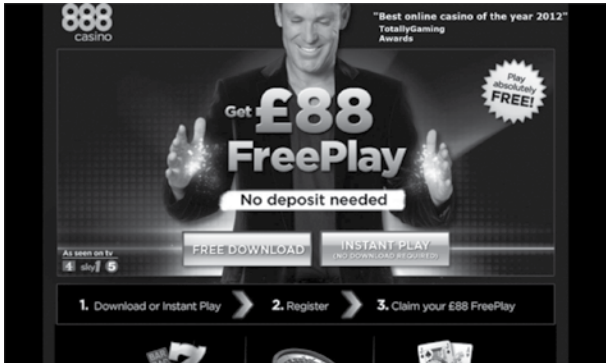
888
casino

"Best online casino of the year 2012"
TotallyGaming
Awards

Play absolutely FREE!

Get £88
FreePlay

No deposit needed

As seen on tv
4 sky 5

FREE DOWNLOAD

INSTANT PLAY
(NO DOWNLOAD REQUIRED)

1. Download or Instant Play

2. Register

3. Claim your £88 FreePlay